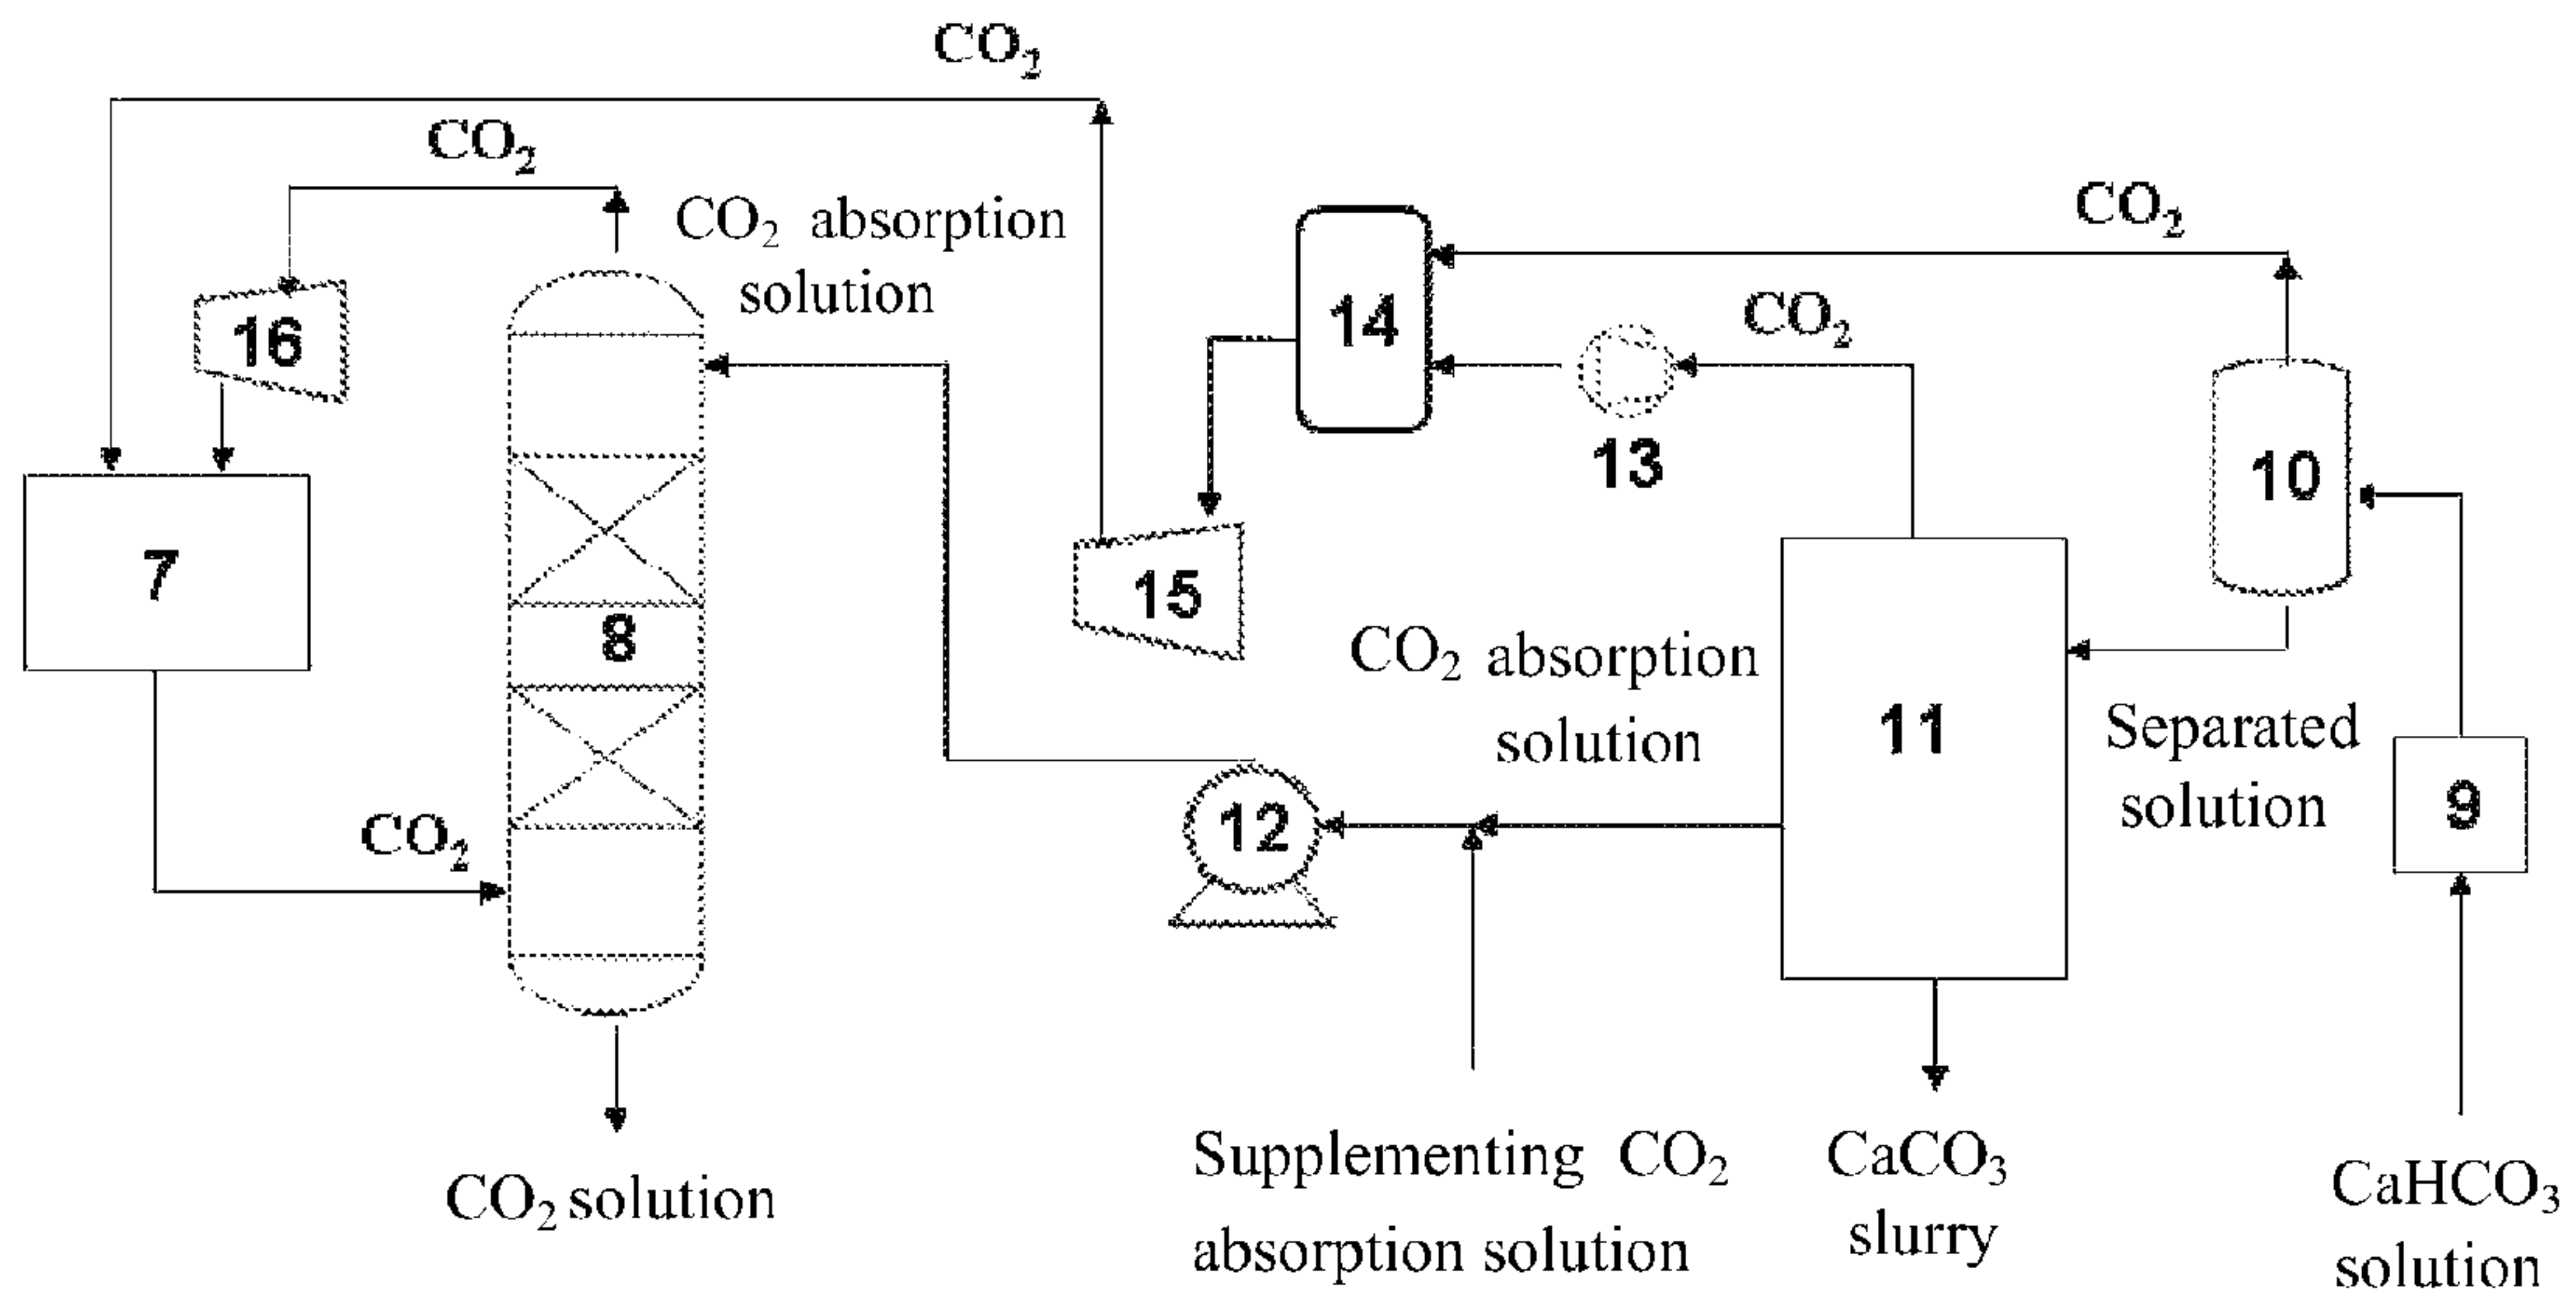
$CO_2$

$CO_2$

$CO_2$ absorption solution

$CO_2$

16

14

$CO_2$

13

10

7

8

15

$CO_2$ absorption solution

11

Separated solution

9

$CO_2$

12

$CO_2$ solution

Supplementing $CO_2$ absorption solution

$CaCO_3$ slurry

$CaHCO_3$ solution